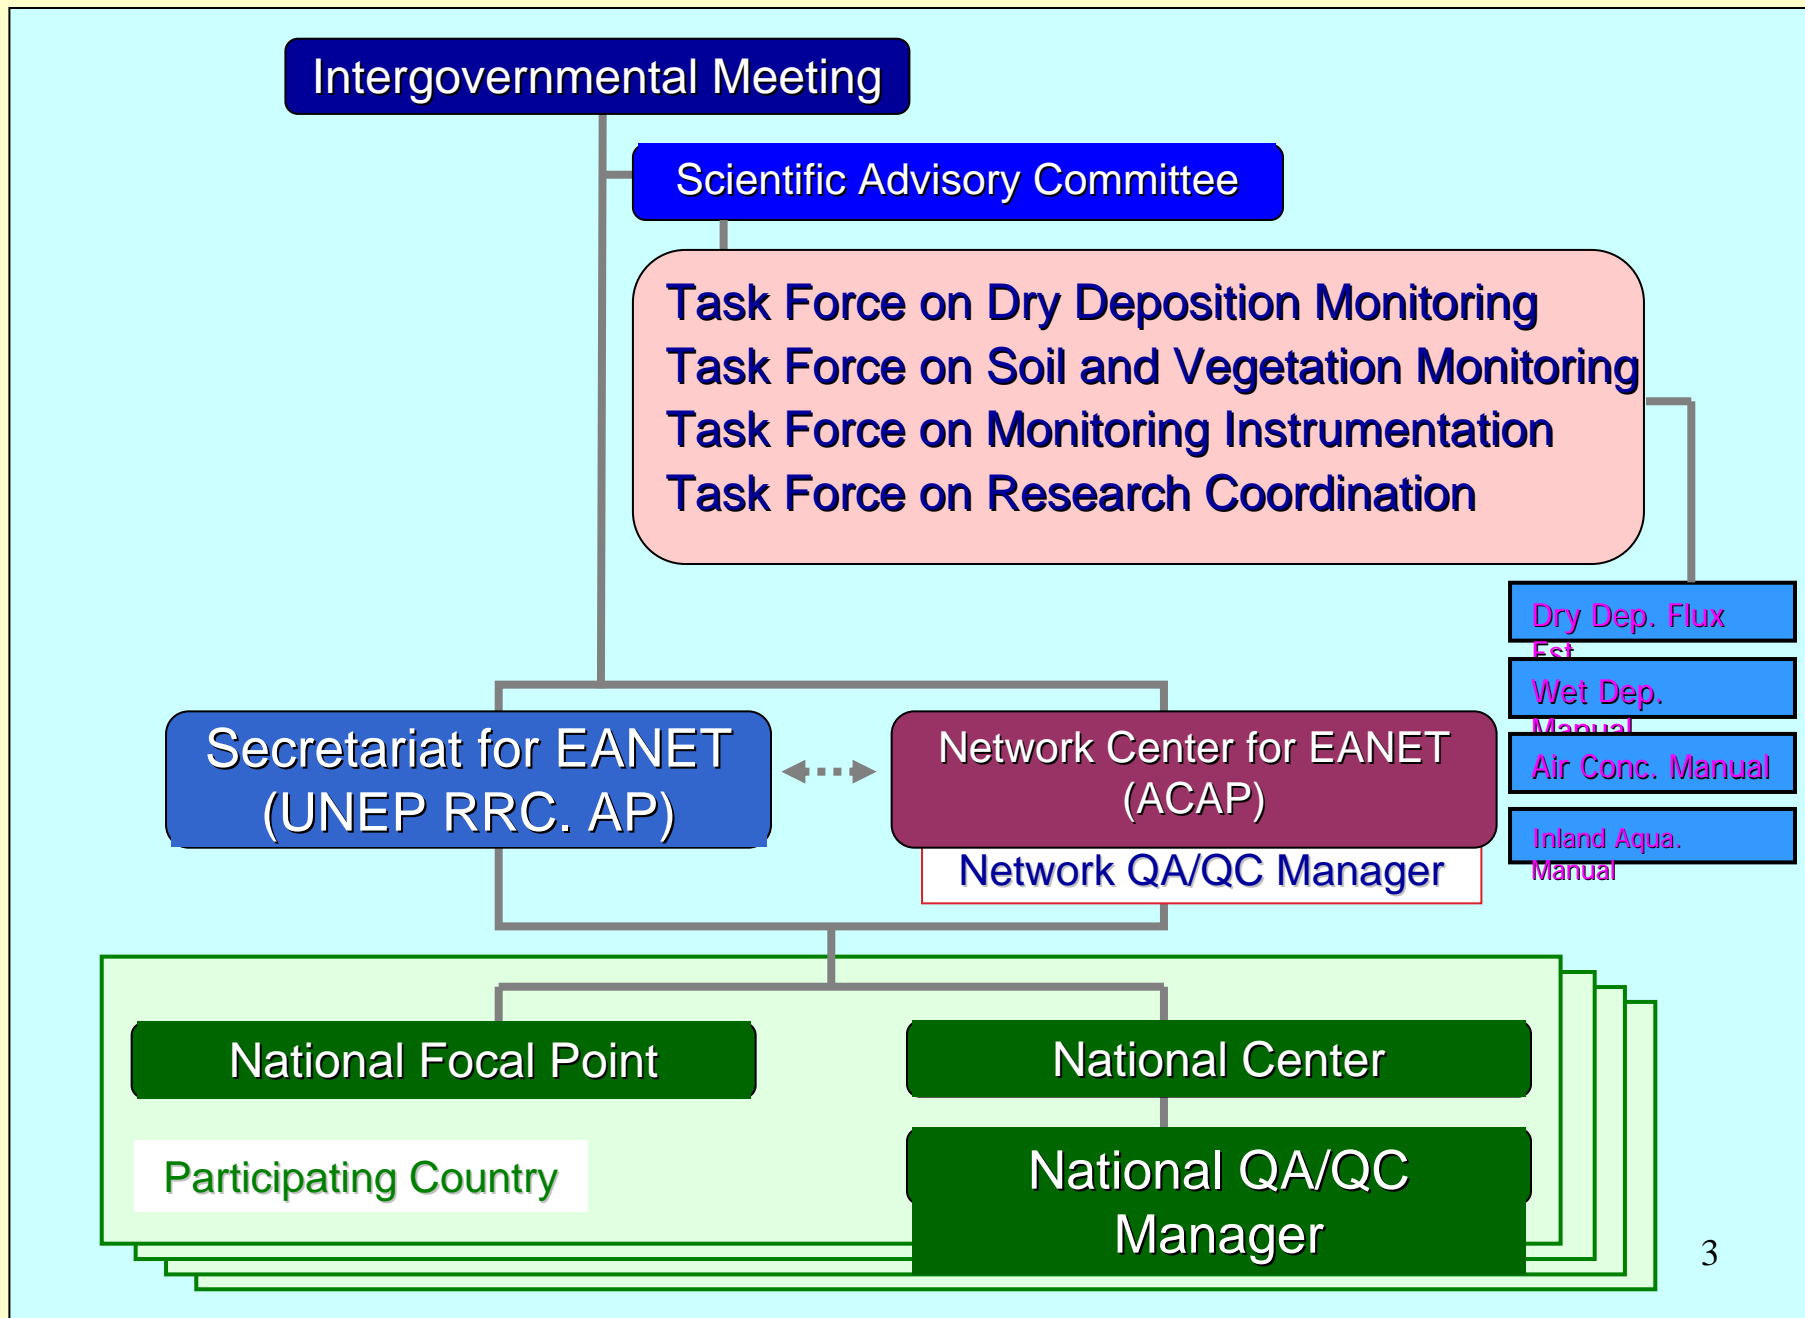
Intergovernmental Meeting

Scientific Advisory Committee

Task Force on Dry Deposition Monitoring
Task Force on Soil and Vegetation Monitoring
Task Force on Monitoring Instrumentation
Task Force on Research Coordination

Dry Dep. Flux Est.

Wet Dep. Manual

Air Conc. Manual

Inland Aqua. Manual

Secretariat for EANET (UNEP RRC. AP)

Network Center for EANET (ACAP)

Network QA/QC Manager

National Focal Point

National Center

Participating Country

National QA/QC Manager

3